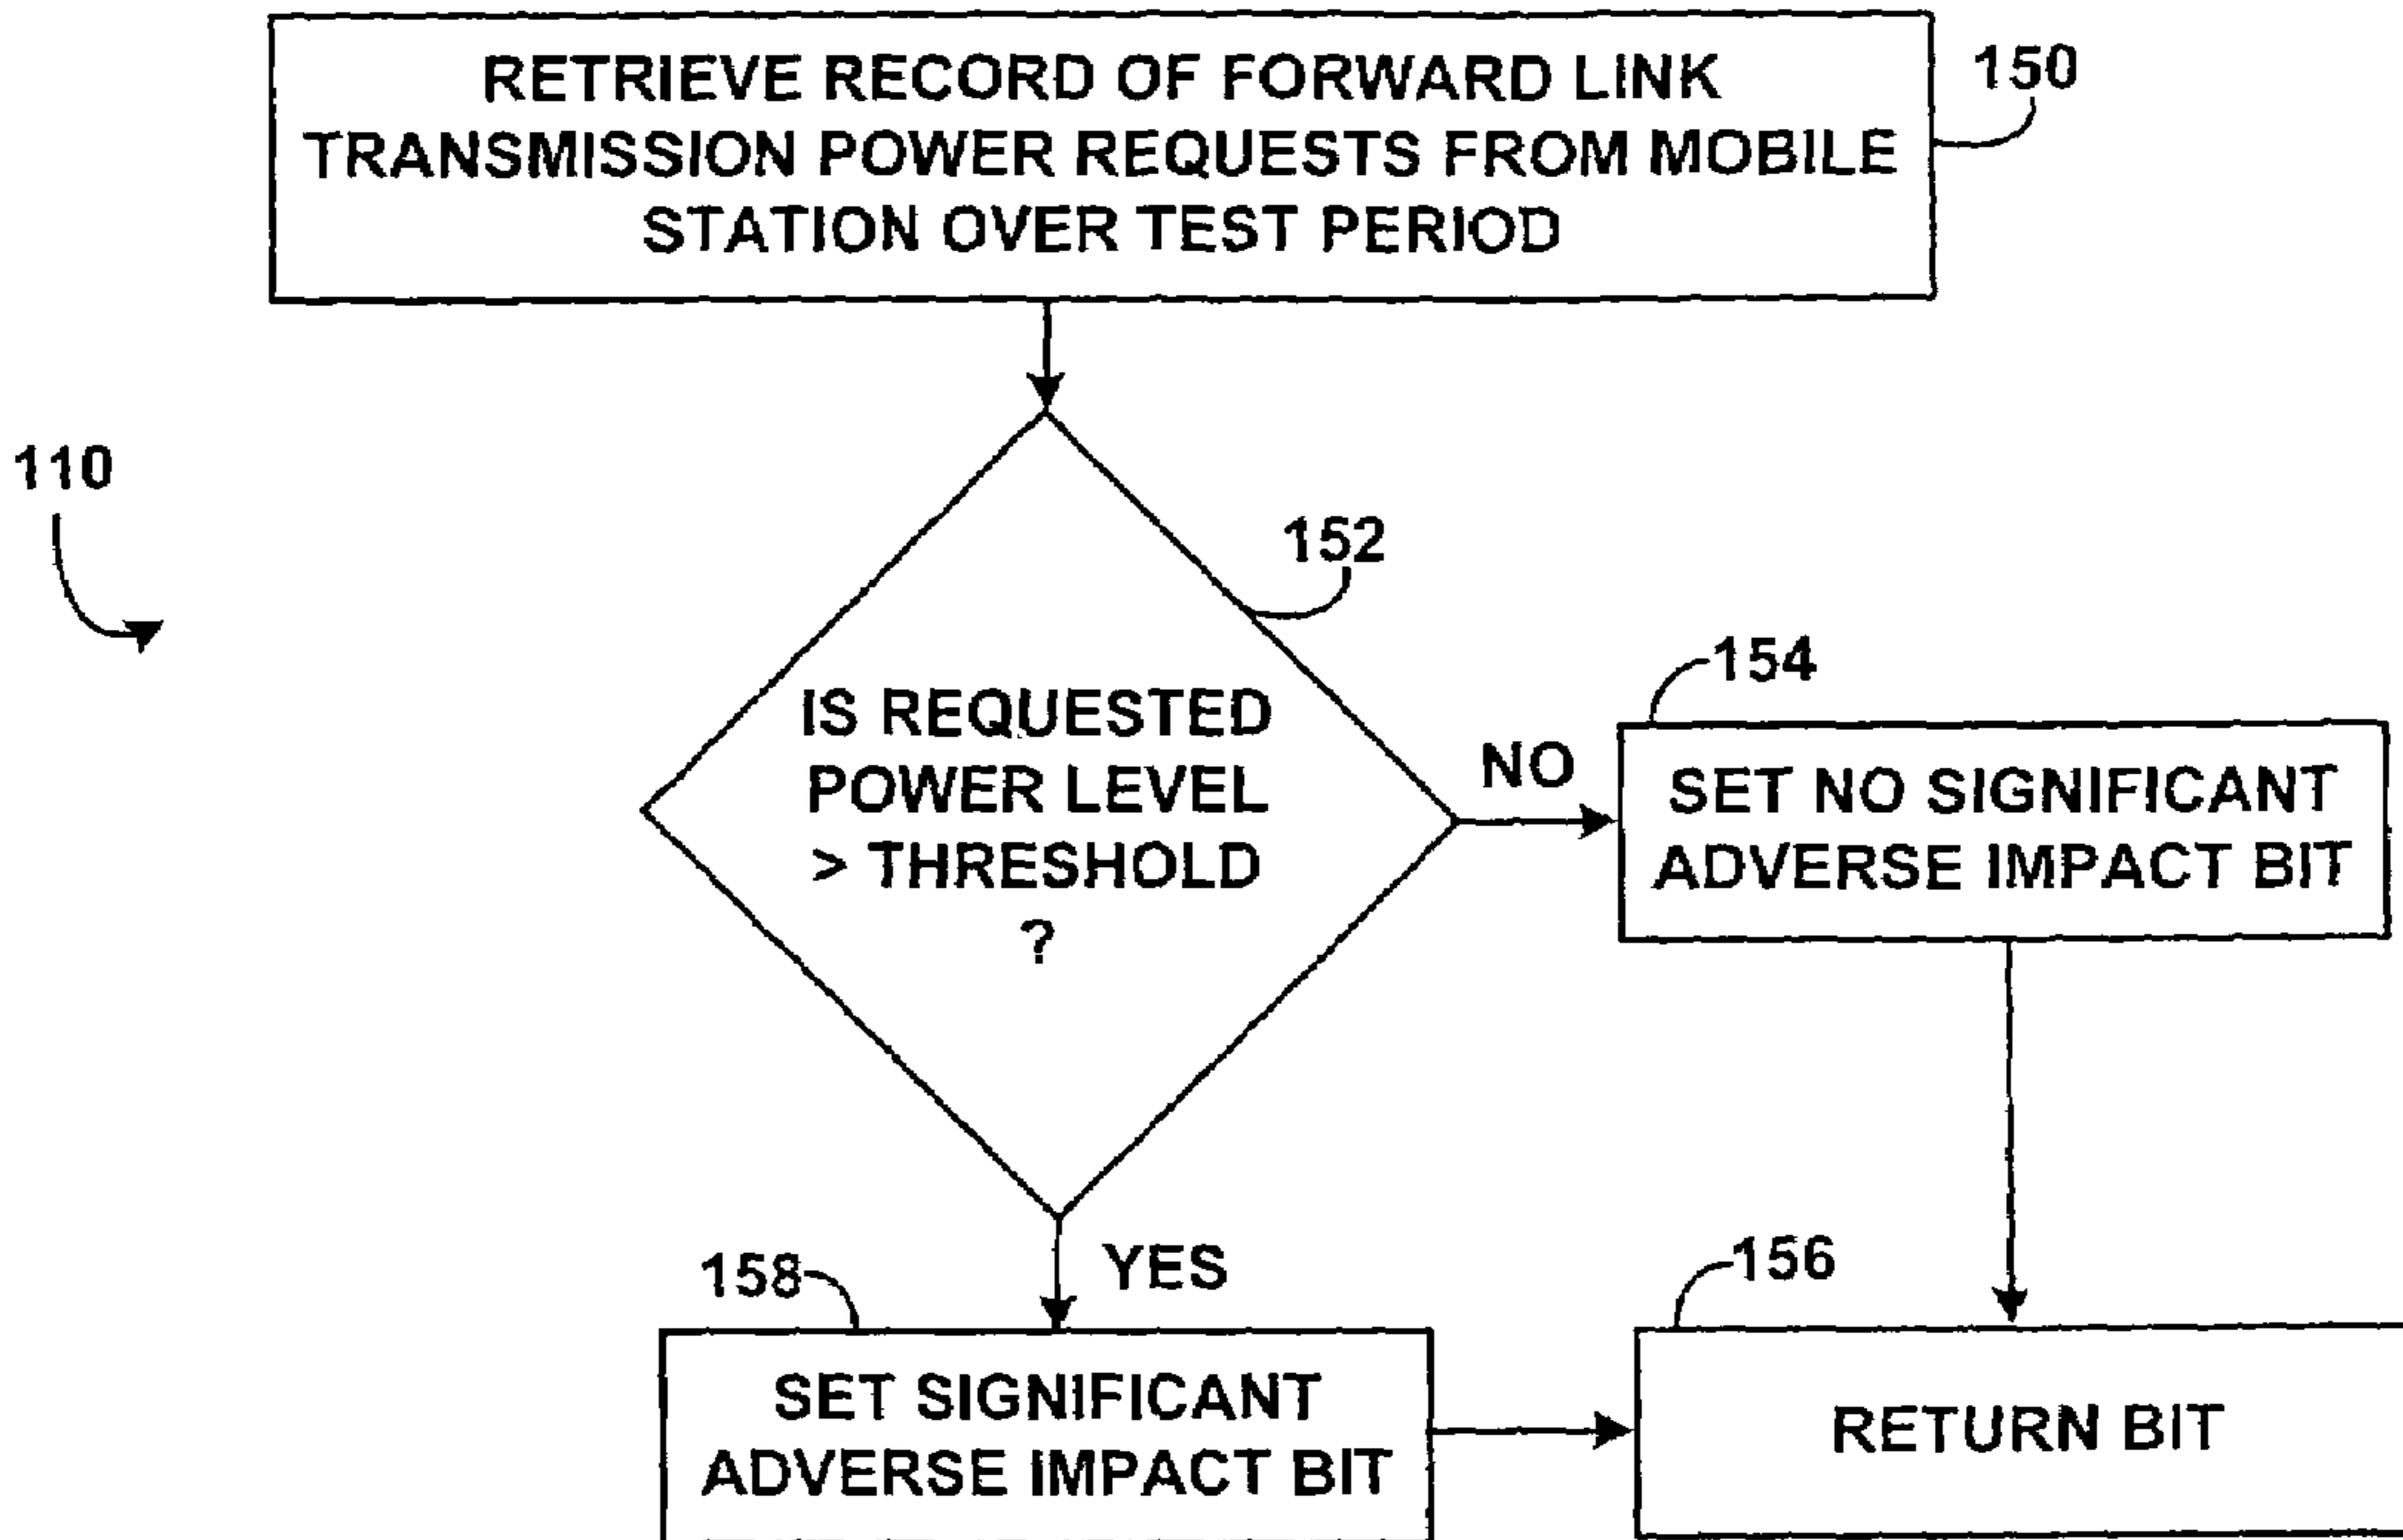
RETRIEVE RECORD OF FORWARD LINK TRANSMISSION POWER REQUESTS FROM MOBILE STATION OVER TEST PERIOD

150

110

152

IS REQUESTED POWER LEVEL > THRESHOLD ?

NO

154

SET NO SIGNIFICANT ADVERSE IMPACT BIT

YES

158

SET SIGNIFICANT ADVERSE IMPACT BIT

156

RETURN BIT